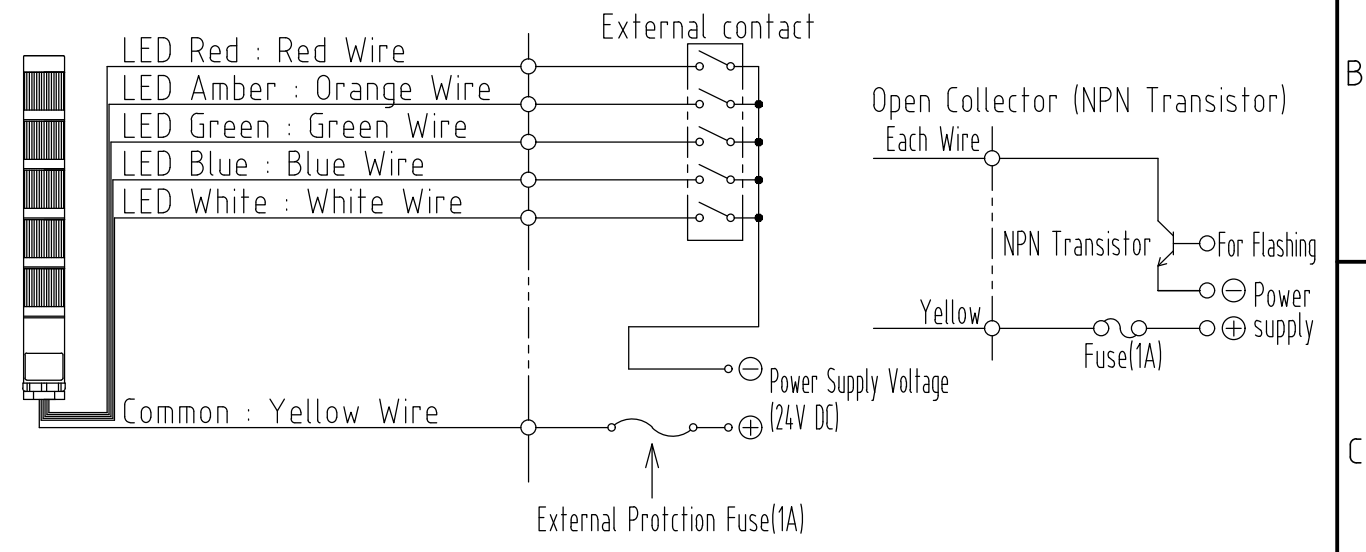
External contact

LED Red : Red Wire
LED Amber : Orange Wire
LED Green : Green Wire
LED Blue : Blue Wire
LED White : White Wire

Common : Yellow Wire

$\ominus$ Power Supply Voltage
$\oplus$ (24V DC)

External Protction Fuse(1A)

B

Open Collector (NPN Transistor)
Each Wire
NPN Transistor
For Flashing
$\ominus$ Power
Yellow
$\oplus$ supply
Fuse(1A)

C